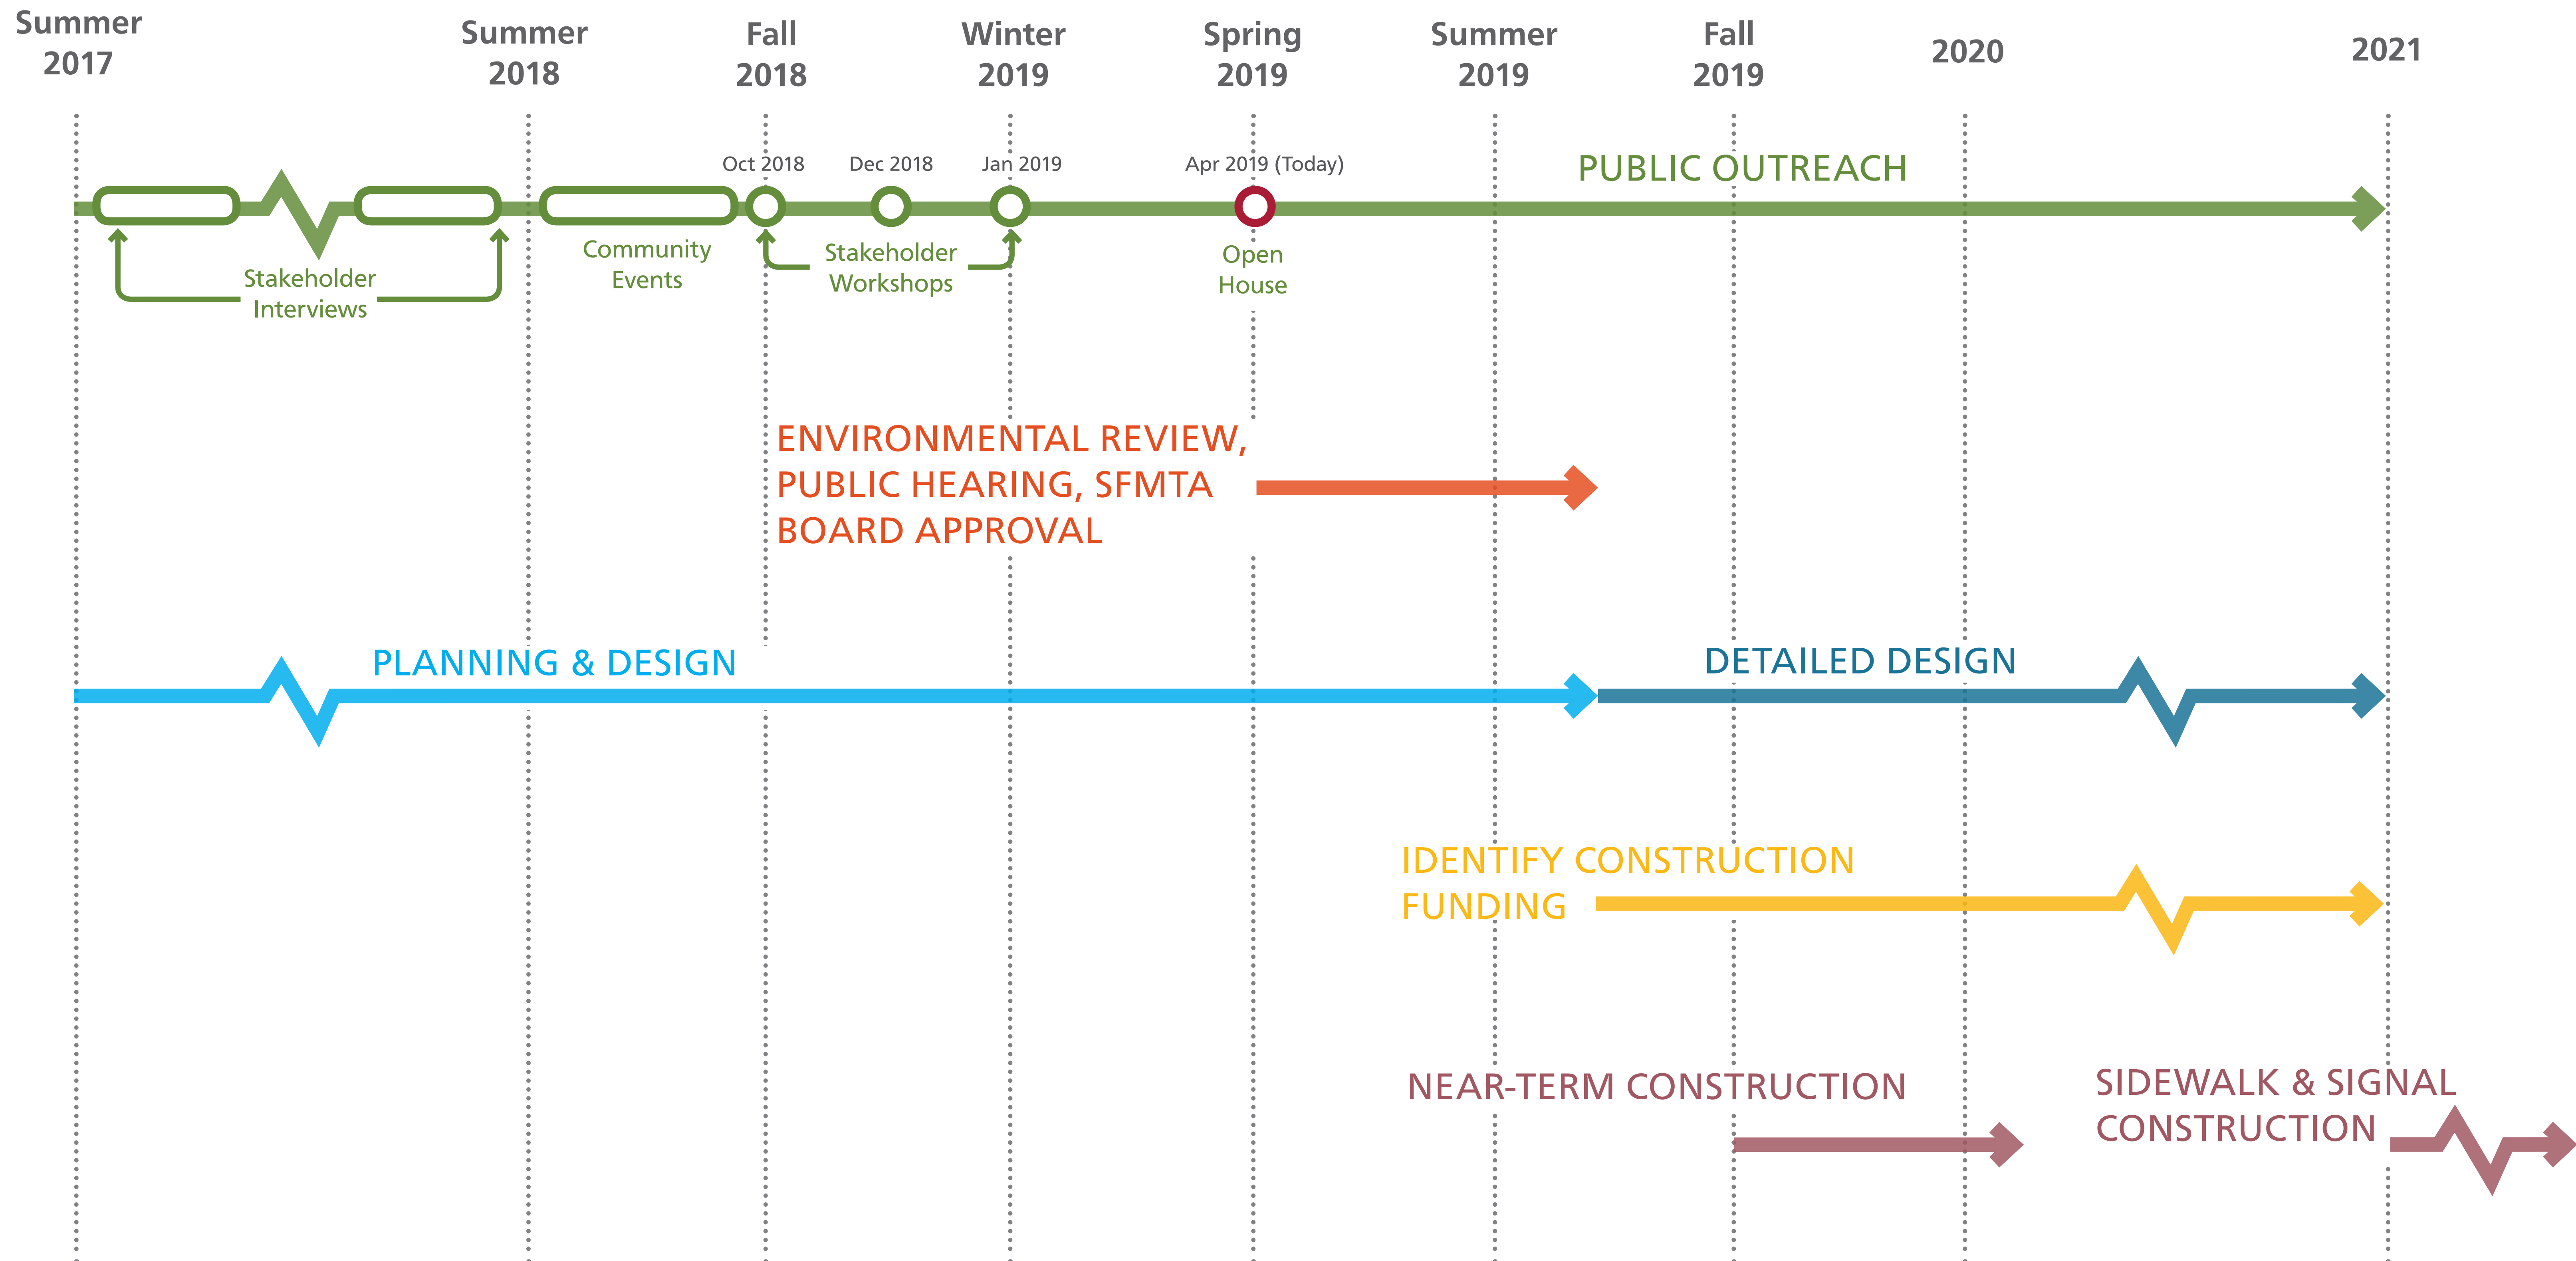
Summer 2017

Summer 2018

Fall 2018

Winter 2019

Spring 2019

Summer 2019

Fall 2019

2020

2021

Oct 2018

Dec 2018

Jan 2019

Apr 2019 (Today)

PUBLIC OUTREACH

Stakeholder Interviews

Community Events

Stakeholder Workshops

Open House

ENVIRONMENTAL REVIEW, PUBLIC HEARING, SFMTA BOARD APPROVAL

PLANNING & DESIGN

DETAILED DESIGN

IDENTIFY CONSTRUCTION FUNDING

NEAR-TERM CONSTRUCTION

SIDEWALK & SIGNAL CONSTRUCTION